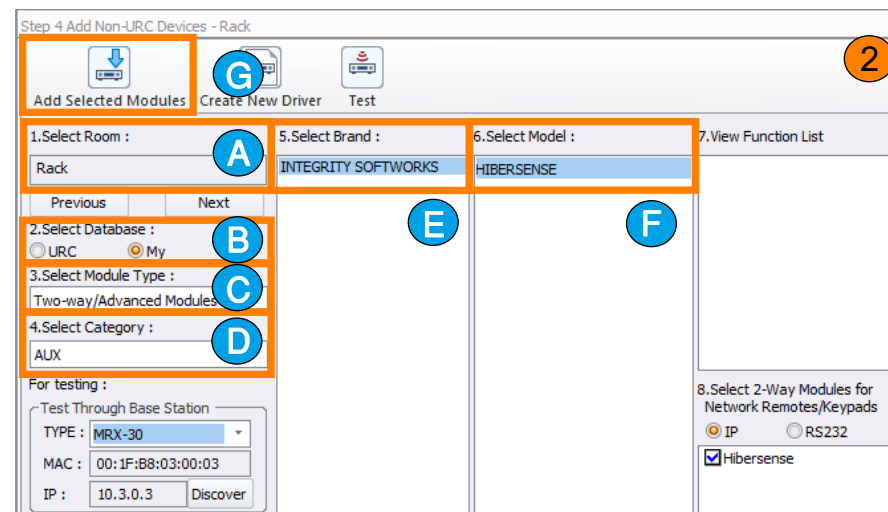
Step 4 Add Non-URC Devices - Rack

2

Add Selected Modules
G
Create New Driver
Test

1.Select Room :
A
Rack
Previous
Next

5.Select Brand :
INTEGRITY SOFTWORKS
E

6.Select Model :
HIBERSENSE
F

7.View Function List

2.Select Database :
B
URC
My

3.Select Module Type :
Two-way/Advanced Modules
C

4.Select Category :
D
AUX

For testing :
Test Through Base Station
TYPE : MRX-30
MAC : 00:1F:B8:03:00:03
IP : 10.3.0.3
Discover

8.Select 2-Way Modules for Network Remotes/Keypads
IP
RS232
Hibersense